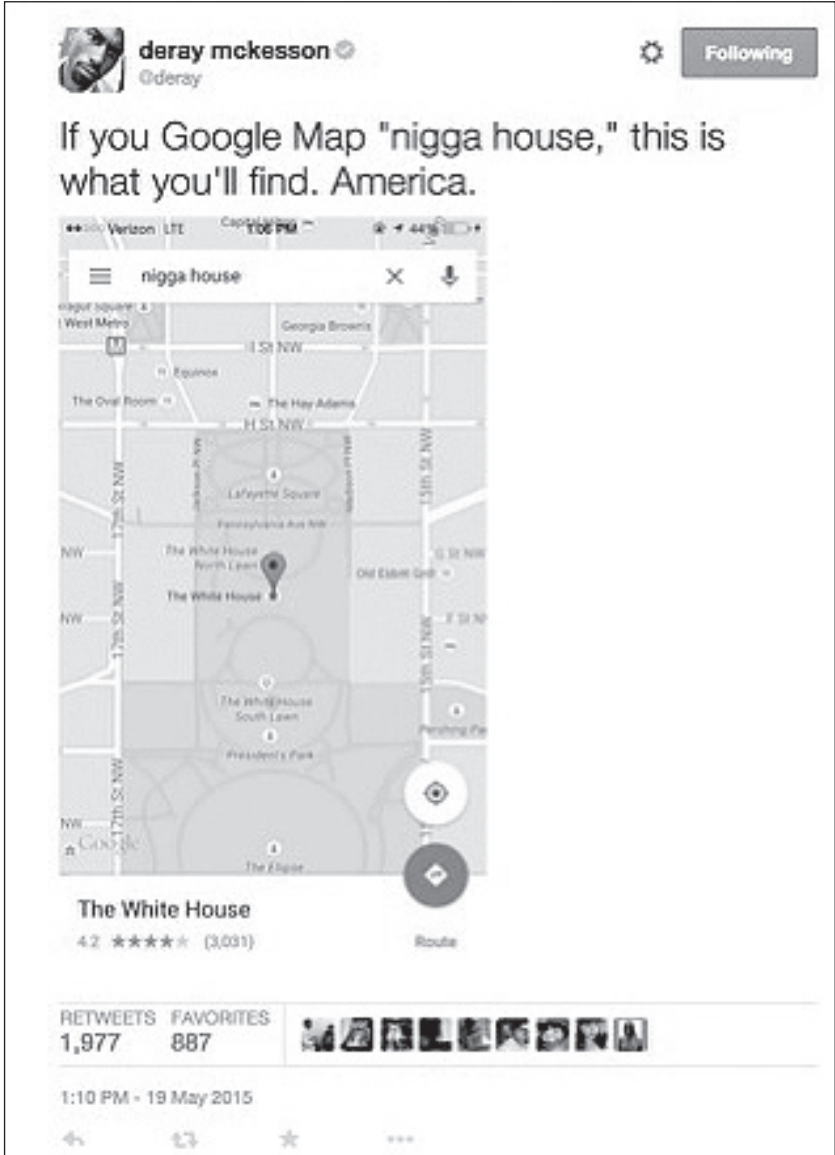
deray mckesson
@deray

Following

If you Google Map "nigga house," this is what you'll find. America.

Verizon LTE 1:06 PM 44%

nigga house

West Metro
Georgia Browns
I St NW
Equinox
The Oval Room
The Hay Adams
H St NW
Lafayette Square
Pennsylvania Ave NW
17th St NW
15th St NW
The White House North Lawn
The White House
Old Ebbitt Grill
G St NW
F St NW
NW
The White House South Lawn
President's Park
Pershing Pa
Google
The Ellipse

The White House
4.2 ★★★★★ (3,031)
Route

RETWEETS 1,977
FAVORITES 887

1:10 PM - 19 May 2015